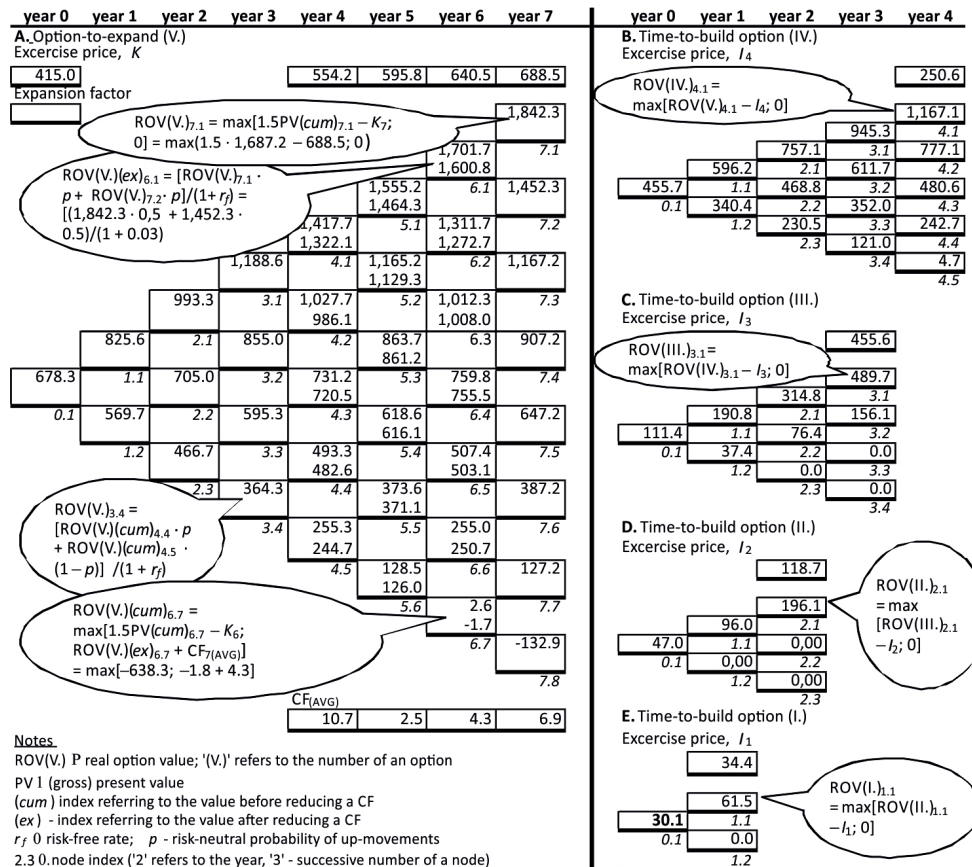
| year 0 | year 1 | year 2 | year 3 | year 4 | year 5 | year 6 | year 7 |
|---|---|---|---|---|---|---|---|

A. Option-to-expand (V.)
Excercise price, $K$

| 415.0 | | | | 554.2 | 595.8 | 640.5 | 688.5 |
|---|---|---|---|---|---|---|---|

Expansion factor

ROV(V.)$_{7.1}$ = max[1.5PV($cum$)$_{7.1}$ – $K_7$; 0] = max(1.5 · 1,687.2 – 688.5; 0)

ROV(V.)($ex$)$_{6.1}$ = [ROV(V.)$_{7.1}$ · $p$ + ROV(V.)$_{7.2}$ · $p$]/(1+ $r_f$) = [(1,842.3 · 0,5 + 1,452.3 · 0.5)/(1 + 0.03)

1,842.3
1,701.7 | 7.1
1,600.8
1,555.2 | 6.1 | 1,452.3
1,464.3
1,417.7 | 5.1 | 1,311.7 | 7.2
1,322.1 | | 1,272.7
1,188.6 | 4.1 | 1,165.2 | 6.2 | 1,167.2
1,129.3
993.3 | 3.1 | 1,027.7 | 5.2 | 1,012.3 | 7.3
986.1 | | 1,008.0
825.6 | 2.1 | 855.0 | 4.2 | 863.7 | 6.3 | 907.2
861.2
678.3 | 1.1 | 705.0 | 3.2 | 731.2 | 5.3 | 759.8 | 7.4
720.5 | | 755.5
0.1 | 569.7 | 2.2 | 595.3 | 4.3 | 618.6 | 6.4 | 647.2
616.1
1.2 | 466.7 | 3.3 | 493.3 | 5.4 | 507.4 | 7.5
482.6 | | 503.1
2.3 | 364.3 | 4.4 | 373.6 | 6.5 | 387.2
371.1
3.4 | 255.3 | 5.5 | 255.0 | 7.6
244.7 | | 250.7
4.5 | 128.5 | 6.6 | 127.2
126.0
5.6 | 2.6 | 7.7
-1.7
6.7 | -132.9
7.8

ROV(V.)$_{3.4}$ = [ROV(V.)($cum$)$_{4.4}$ · $p$ + ROV(V.)($cum$)$_{4.5}$ · (1 – $p$)] /(1 + $r_f$)

ROV(V.)($cum$)$_{6.7}$ = max[1.5PV($cum$)$_{6.7}$ – $K_6$; ROV(V.)($ex$)$_{6.7}$ + CF$_{7(AVG)}$] = max[–638.3; –1.8 + 4.3]

CF$_{(AVG)}$
| 10.7 | 2.5 | 4.3 | 6.9 |
|---|---|---|---|

Notes
ROV(V.) P real option value; '(V.)' refers to the number of an option
PV l (gross) present value
($cum$) index referring to the value before reducing a CF
($ex$) - index referring to the value after reducing a CF
$r_f$ 0 risk-free rate; $p$ - risk-neutral probability of up-movements
2.3 0.node index ('2' refers to the year, '3' - successive number of a node)

| year 0 | year 1 | year 2 | year 3 | year 4 |
|---|---|---|---|---|

B. Time-to-build option (IV.)
Excercise price, $I_4$

250.6

ROV(IV.)$_{4.1}$ = max[ROV(V.)$_{4.1}$ – $I_4$; 0]

1,167.1
945.3 | 4.1
757.1 | 3.1 | 777.1
596.2 | 2.1 | 611.7 | 4.2
455.7 | 1.1 | 468.8 | 3.2 | 480.6
0.1 | 340.4 | 2.2 | 352.0 | 4.3
1.2 | 230.5 | 3.3 | 242.7
2.3 | 121.0 | 4.4
3.4 | 4.7
4.5

C. Time-to-build option (III.)
Excercise price, $I_3$

455.6

ROV(III.)$_{3.1}$ = max[ROV(IV.)$_{3.1}$ – $I_3$; 0]

489.7
314.8 | 3.1
190.8 | 2.1 | 156.1
111.4 | 1.1 | 76.4 | 3.2
0.1 | 37.4 | 2.2 | 0.0
1.2 | 0.0 | 3.3
2.3 | 0.0
3.4

D. Time-to-build option (II.)
Excercise price, $I_2$

118.7

ROV(II.)$_{2.1}$ = max [ROV(III.)$_{2.1}$ – $I_2$; 0]

196.1
96.0 | 2.1
47.0 | 1.1 | 0,00
0.1 | 0,00 | 2.2
1.2 | 0,00
2.3

E. Time-to-build option (I.)
Excercise price, $I_1$

34.4

ROV(I.)$_{1.1}$ = max[ROV(II.)$_{1.1}$ – $I_1$; 0]

61.5
30.1 | 1.1
0.1 | 0.0
1.2